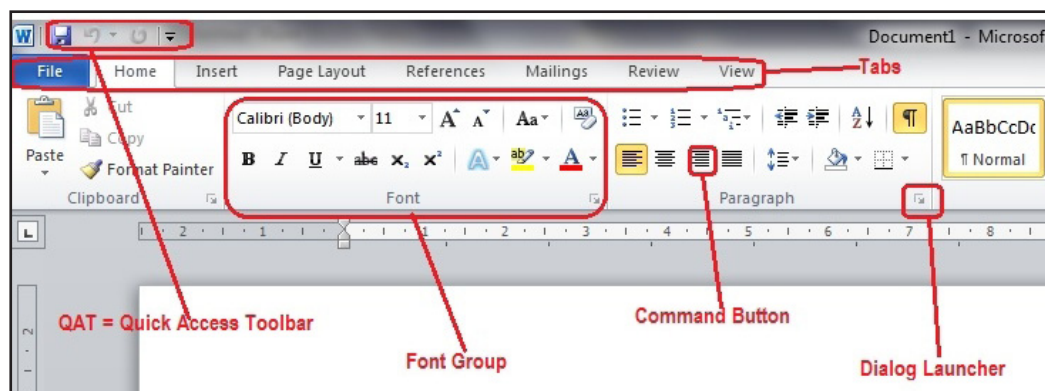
Document1 - Microsof

File Home Insert Page Layout References Mailings Review View

Tabs

Cut
Copy
Paste
Format Painter
Clipboard

Calibri (Body) 11 A A Aa
B I U abc $x_2$ $x^2$ A ab A
Font

Paragraph

AaBbCcDc
¶ Normal

L

2 1 1 2 3 4 5 6 7 8

2

QAT = Quick Access Toolbar

Font Group

Command Button

Dialog Launcher